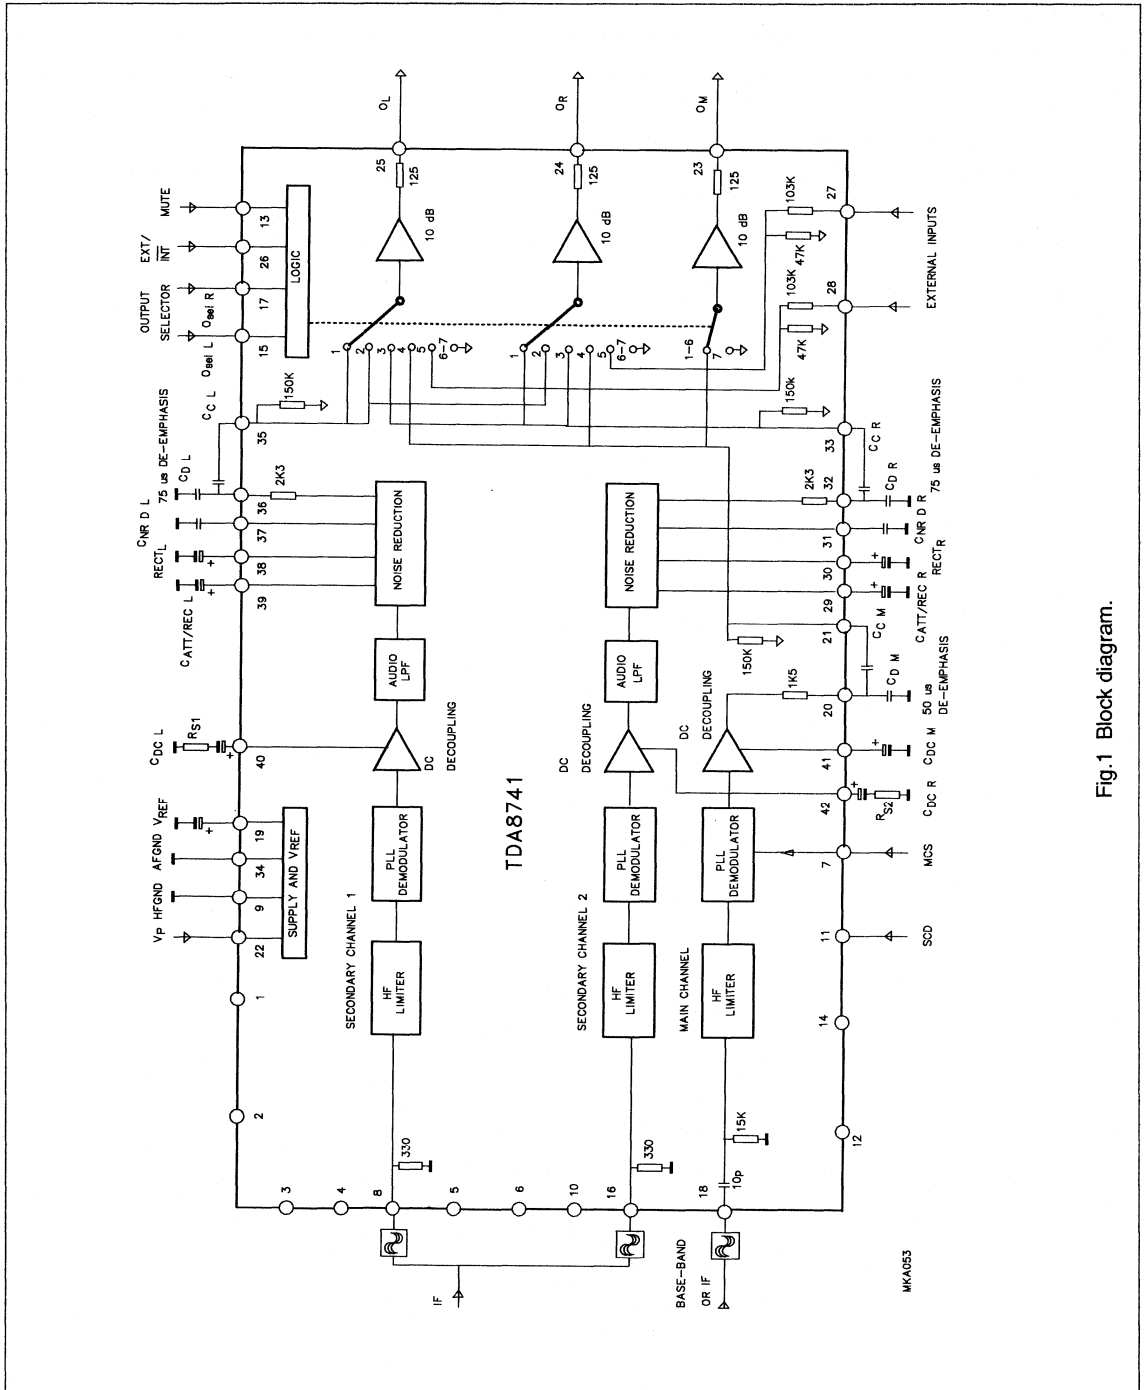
TDA8741

$V_P$ HFGND AFGND $V_{REF}$

22 9 34 19

SUPPLY AND VREF

$C_{DC\ L}$ $R_{S1}$ 40

$C_{ATT/REC\ L}$ $RECT_L$ $C_{NR\ D\ L}$ $C_{D\ L}$ 75 us DE-EMPHASIS $C_{C\ L}$

39 38 37 36 35

2K3 150K

OUTPUT SELECTOR $O_{sel\ L}$ $O_{sel\ R}$ EXT/ $\overline{INT}$ MUTE

15 17 26 13

LOGIC

1 2 3 4 5 6–7

10 dB 125 25 $O_L$

10 dB 125 24 $O_R$

10 dB 125 23 $O_M$

1 2 3 4 5 6–7

1–6 7

103K 47K 103K 47K

27 28

EXTERNAL INPUTS

150k

33 $C_{C\ R}$ 75 us DE-EMPHASIS

2K3 32 $C_{D\ R}$

31 $C_{NR\ D\ R}$

30 $RECT_R$

29 $C_{ATT/REC\ R}$

21 $C_{C\ M}$

150K 1K5

20 $C_{D\ M}$ 50 us DE-EMPHASIS

41 $C_{DC\ M}$

42 $C_{DC\ R}$ $R_{S2}$

7 MCS

11 SCD

14 12

1 2 3 4 8 5 6 10 16 18

SECONDARY CHANNEL 1

HF LIMITER

PLL DEMODULATOR

DC DECOUPLING

AUDIO LPF

NOISE REDUCTION

SECONDARY CHANNEL 2

HF LIMITER

PLL DEMODULATOR

DC DECOUPLING

AUDIO LPF

NOISE REDUCTION

MAIN CHANNEL

HF LIMITER

PLL DEMODULATOR

DC DECOUPLING

330 330 15K 10p

IF

BASE-BAND OR IF

MKA053

Fig.1 Block diagram.